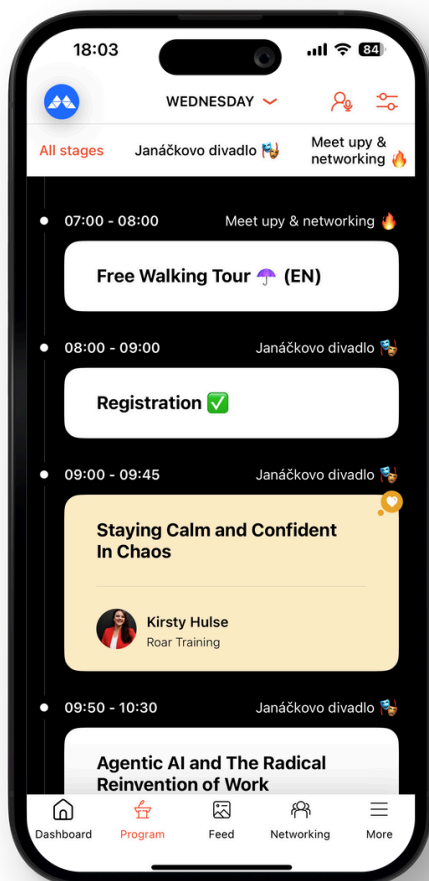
18:03

84

WEDNESDAY

All stages Janáčkovo divadlo 🎭 Meet upy & networking 🔥

07:00 - 08:00 Meet upy & networking 🔥

Free Walking Tour ☂️ (EN)

08:00 - 09:00 Janáčkovo divadlo 🎭

Registration ✅

09:00 - 09:45 Janáčkovo divadlo 🎭

Staying Calm and Confident In Chaos

Kirsty Hulse
Roar Training

09:50 - 10:30 Janáčkovo divadlo 🎭

Agentic AI and The Radical Reinvention of Work

Dashboard Program Feed Networking More